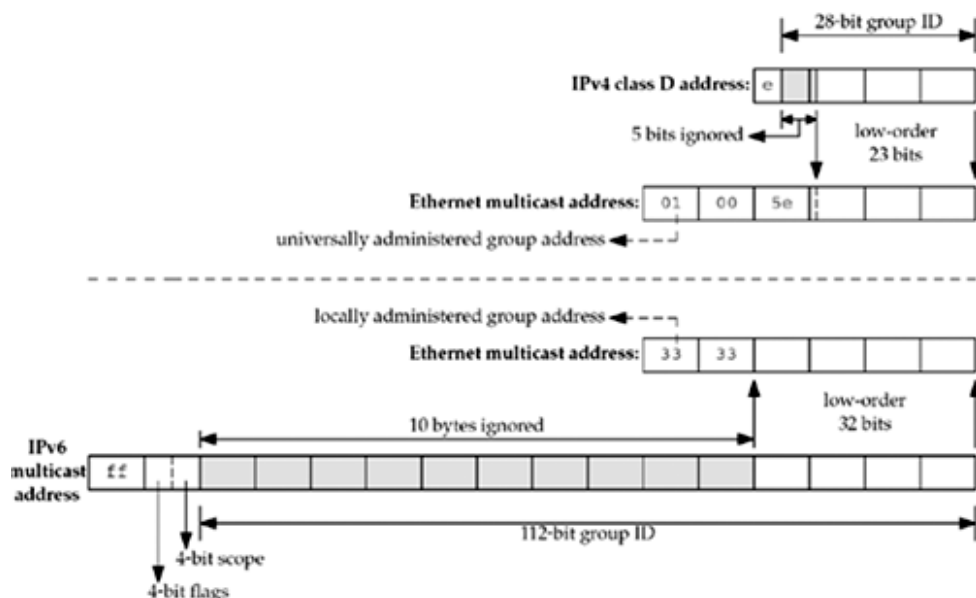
28-bit group ID

IPv4 class D address: e

5 bits ignored

low-order 23 bits

Ethernet multicast address: 01 00 5e

universally administered group address

locally administered group address

Ethernet multicast address: 33 33

low-order 32 bits

10 bytes ignored

IPv6 multicast address ff

112-bit group ID

4-bit scope

4-bit flags